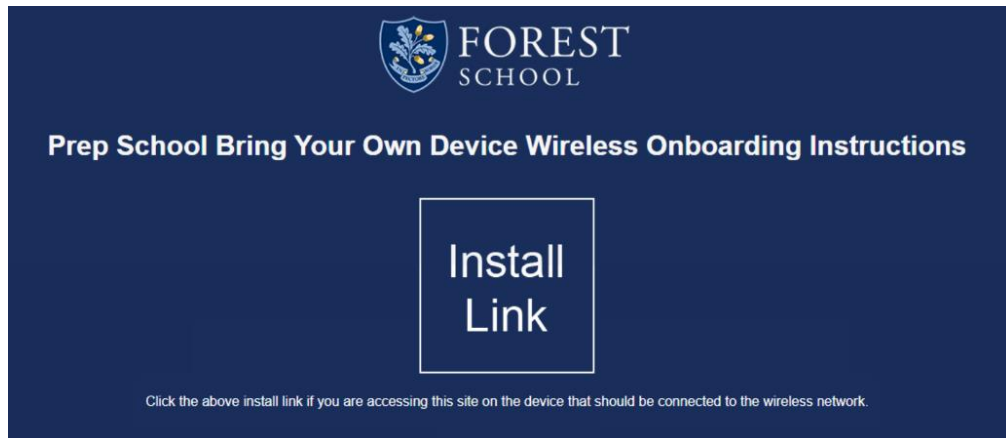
FOREST
SCHOOL

Prep School Bring Your Own Device Wireless Onboarding Instructions

Install Link

Click the above install link if you are accessing this site on the device that should be connected to the wireless network.